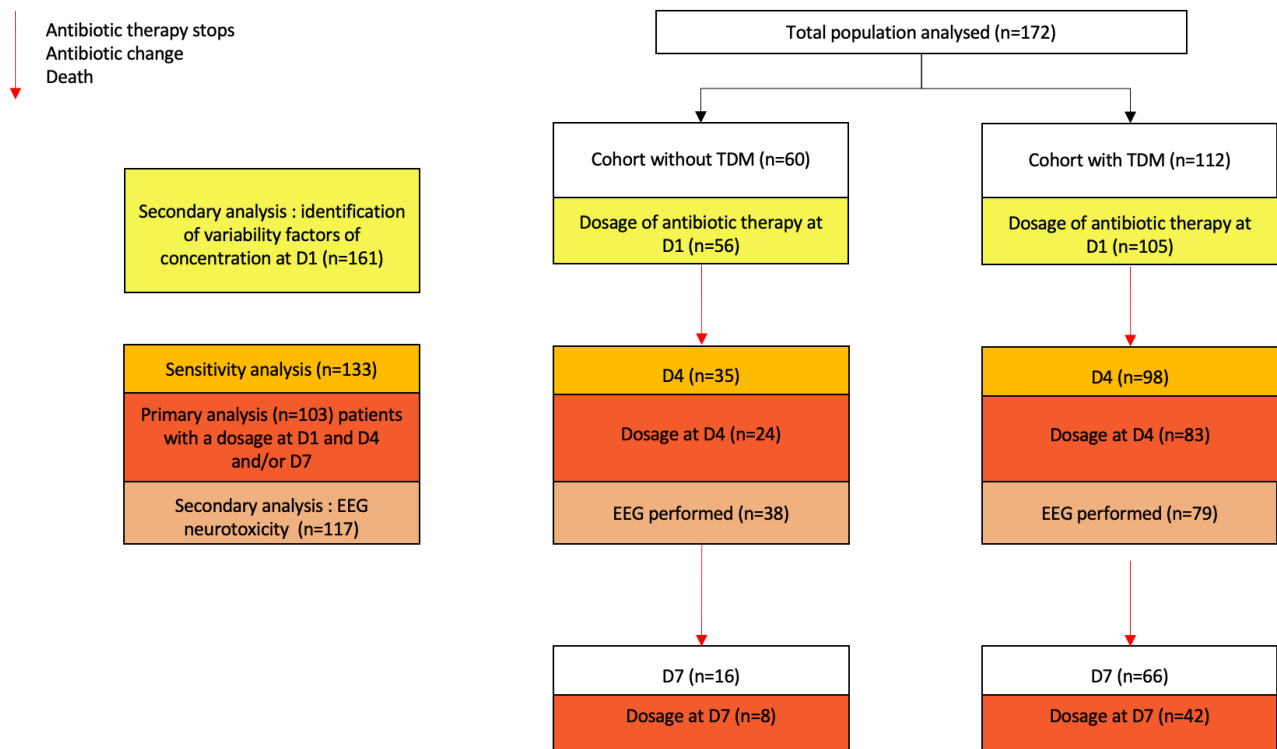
Antibiotic therapy stops
Antibiotic change
Death

Total population analysed (n=172)

Cohort without TDM (n=60)

Dosage of antibiotic therapy at D1 (n=56)

Cohort with TDM (n=112)

Dosage of antibiotic therapy at D1 (n=105)

Secondary analysis : identification of variability factors of concentration at D1 (n=161)

Sensitivity analysis (n=133)

Primary analysis (n=103) patients with a dosage at D1 and D4 and/or D7

Secondary analysis : EEG neurotoxicity (n=117)

D4 (n=35)

Dosage at D4 (n=24)

EEG performed (n=38)

D4 (n=98)

Dosage at D4 (n=83)

EEG performed (n=79)

D7 (n=16)

Dosage at D7 (n=8)

D7 (n=66)

Dosage at D7 (n=42)